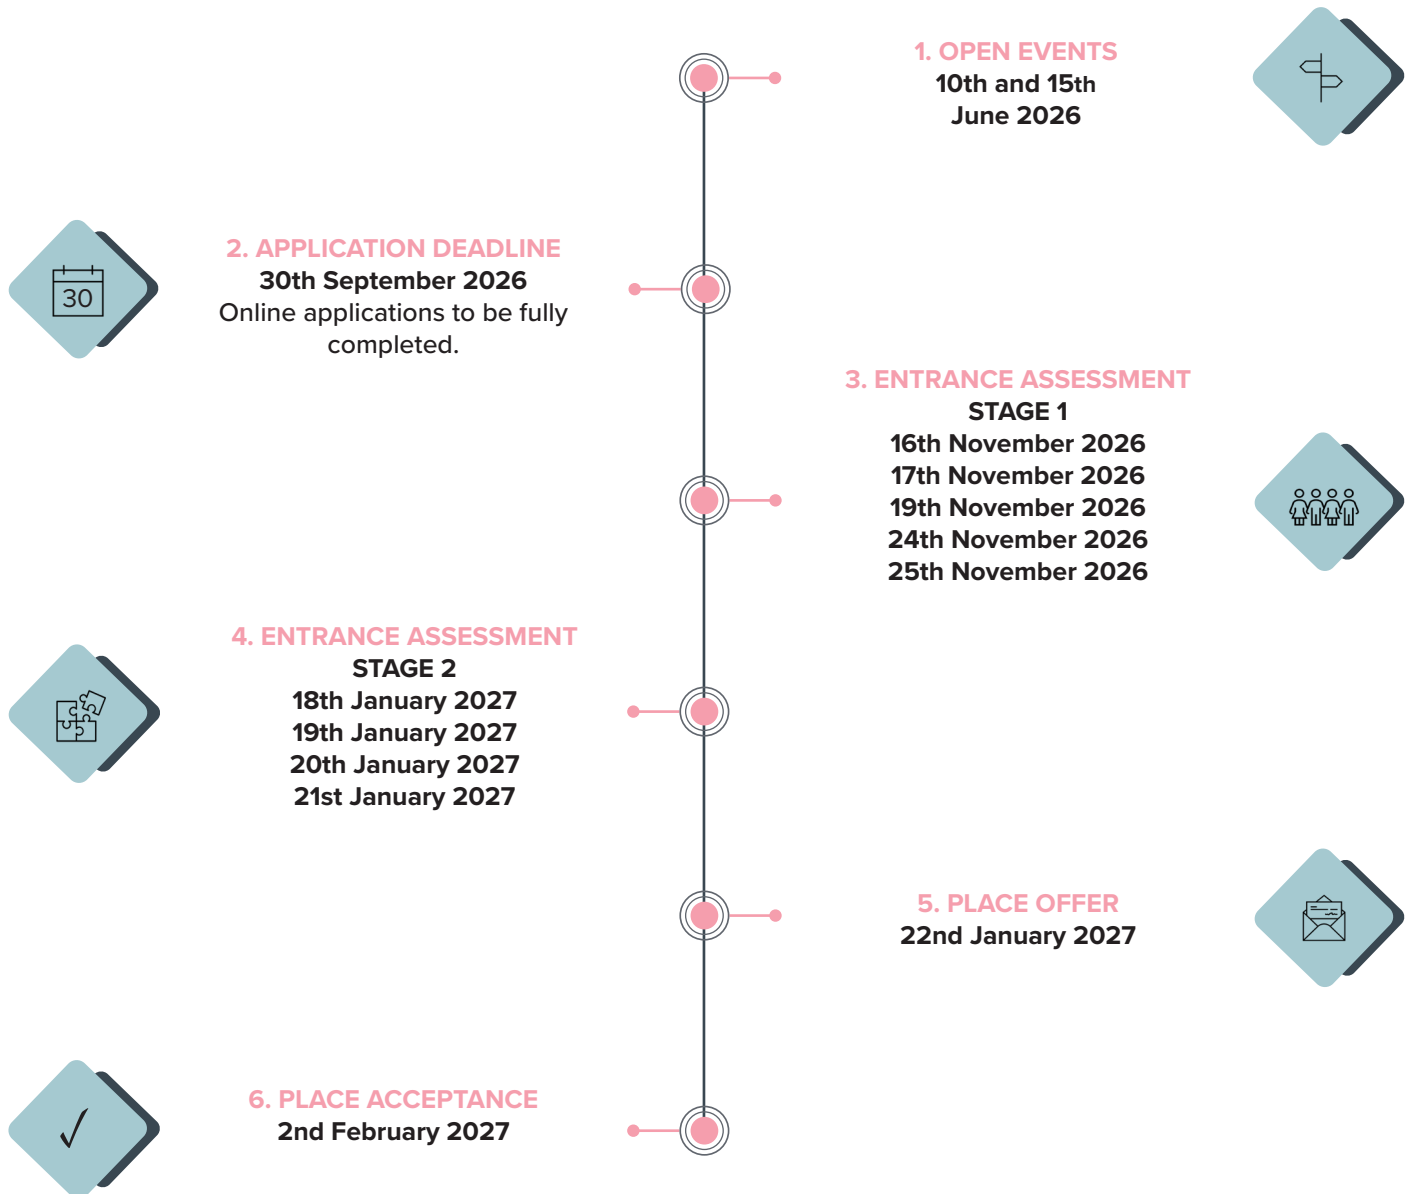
1. OPEN EVENTS
10th and 15th
June 2026

30

2. APPLICATION DEADLINE
30th September 2026
Online applications to be fully completed.

3. ENTRANCE ASSESSMENT
STAGE 1
16th November 2026
17th November 2026
19th November 2026
24th November 2026
25th November 2026

4. ENTRANCE ASSESSMENT
STAGE 2
18th January 2027
19th January 2027
20th January 2027
21st January 2027

5. PLACE OFFER
22nd January 2027

6. PLACE ACCEPTANCE
2nd February 2027